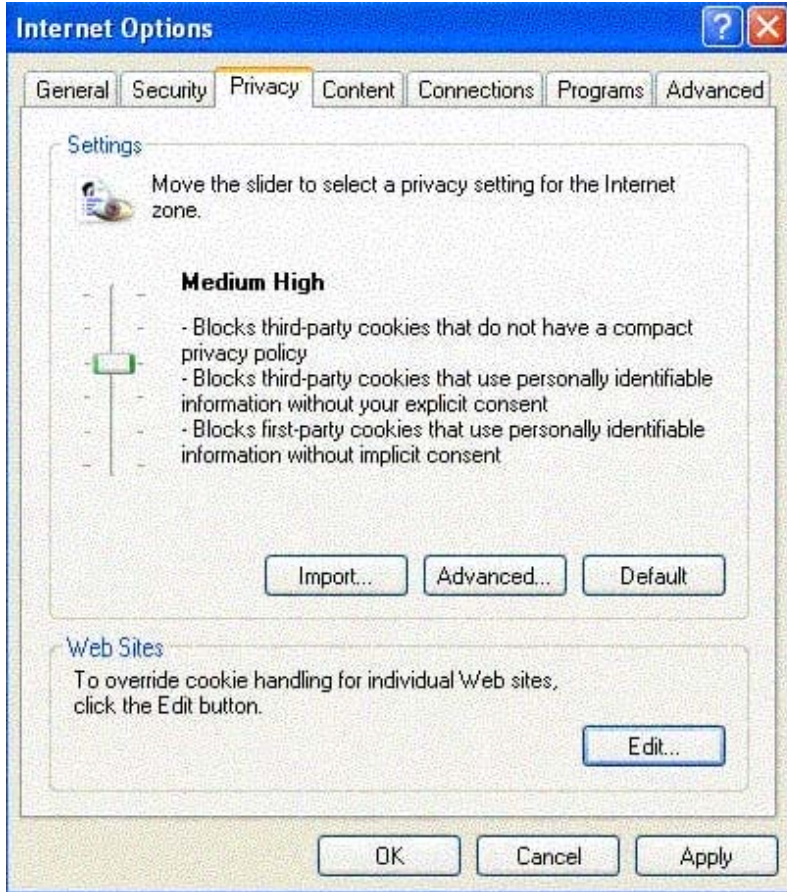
Internet Options

General Security Privacy Content Connections Programs Advanced

Settings

Move the slider to select a privacy setting for the Internet zone.

Medium High

- Blocks third-party cookies that do not have a compact privacy policy
- Blocks third-party cookies that use personally identifiable information without your explicit consent
- Blocks first-party cookies that use personally identifiable information without implicit consent

Import... Advanced... Default

Web Sites

To override cookie handling for individual Web sites, click the Edit button.

Edit...

OK Cancel Apply